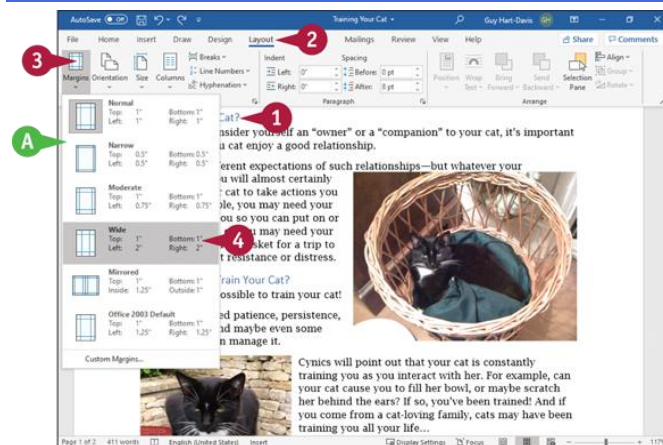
AutoSave Off Training Your Cat Guy Hart-Davis GH

File Home Insert Draw Design Layout Mailings Review View Help Share Comments

2

3

Margins Orientation Size Columns Breaks Line Numbers Hyphenation Indent Left: 0" Right: 0" Spacing Before: 0 pt After: 8 pt Position Wrap Text Bring Forward Send Backward Selection Pane Align Group Rotate

Paragraph Arrange

Normal
Top: 1" Bottom: 1"
Left: 1" Right: 1"

Narrow
Top: 0.5" Bottom: 0.5"
Left: 0.5" Right: 0.5"

Moderate
Top: 1" Bottom: 1"
Left: 0.75" Right: 0.75"

Wide
Top: 1" Bottom: 1"
Left: 2" Right: 2"

Mirrored
Top: 1" Bottom: 1"
Inside: 1.25" Outside: 1"

Office 2003 Default
Top: 1" Bottom: 1"
Left: 1.25" Right: 1.25"

Custom Margins...

A

1

4

Cat?

nsider yourself an "owner" or a "companion" to your cat, it's important u cat enjoy a good relationship.

ferent expectations of such relationships—but whatever your you will almost certainly r cat to take actions you ple, you may need your ou so you can put on or u may need your sket for a trip to t resistance or distress.

rain Your Cat?
ossible to train your cat!

ed patience, persistence, nd maybe even some n manage it.

Cynics will point out that your cat is constantly training you as you interact with her. For example, can your cat cause you to fill her bowl, or maybe scratch her behind the ears? If so, you've been trained! And if you come from a cat-loving family, cats may have been training you all your life...

Page 1 of 2 411 words English (United States) Insert Display Settings Focus